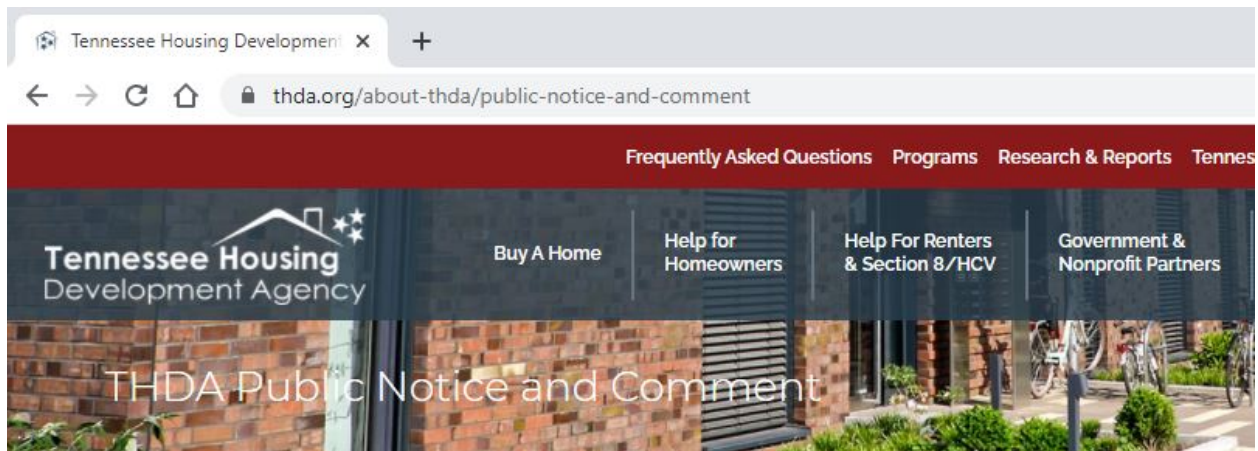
Tennessee Housing Developmen ×
+

thda.org/about-thda/public-notice-and-comment

Frequently Asked Questions Programs Research & Reports Tennes

Tennessee Housing Development Agency

Buy A Home
Help for Homeowners
Help For Renters & Section 8/HCV
Government & Nonprofit Partners

THDA Public Notice and Comment